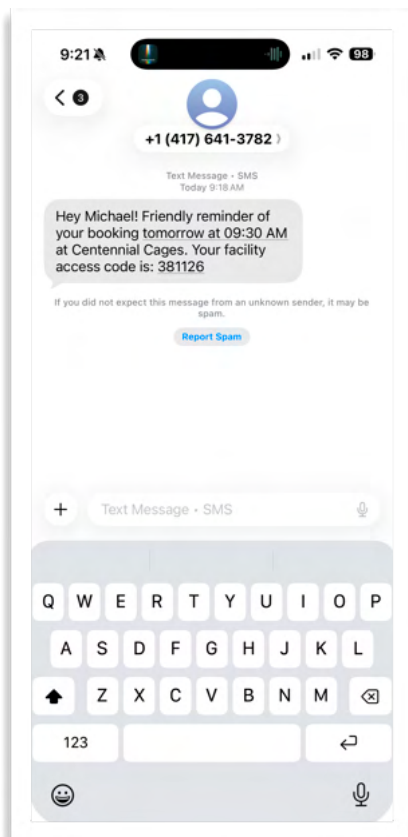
9:21

98

3

+1 (417) 641-3782

Text Message • SMS
Today 9:18 AM

Hey Michael! Friendly reminder of your booking tomorrow at 09:30 AM at Centennial Cages. Your facility access code is: 381126

If you did not expect this message from an unknown sender, it may be spam.

Report Spam

+

Text Message • SMS

Q W E R T Y U I O P
A S D F G H J K L
Z X C V B N M
123